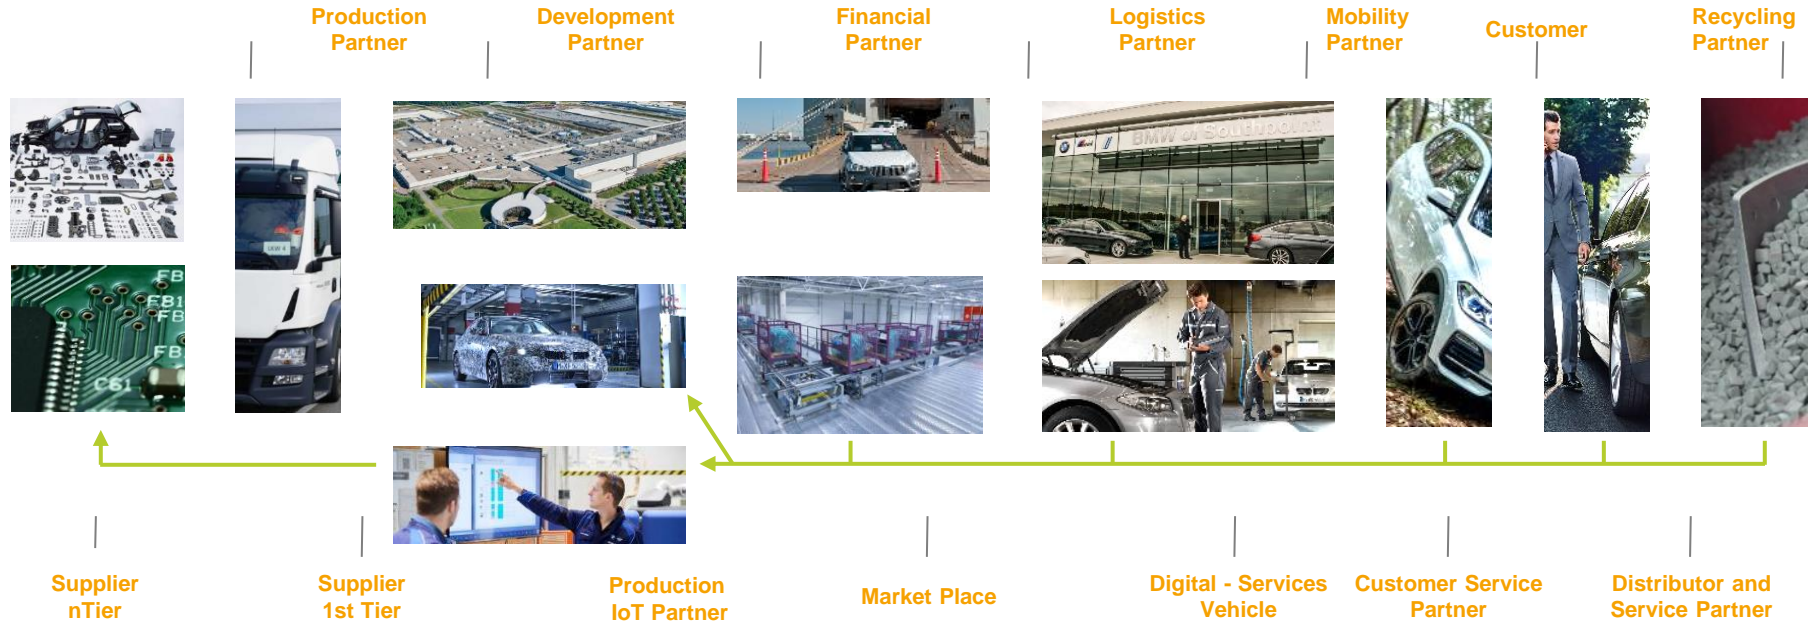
Production Partner

Development Partner

Financial Partner

Logistics Partner

Mobility Partner

Customer

Recycling Partner

BMW of Southpoint

FB
FB1
FB
FB
C61

Supplier nTier

Supplier 1st Tier

Production IoT Partner

Market Place

Digital - Services Vehicle

Customer Service Partner

Distributor and Service Partner